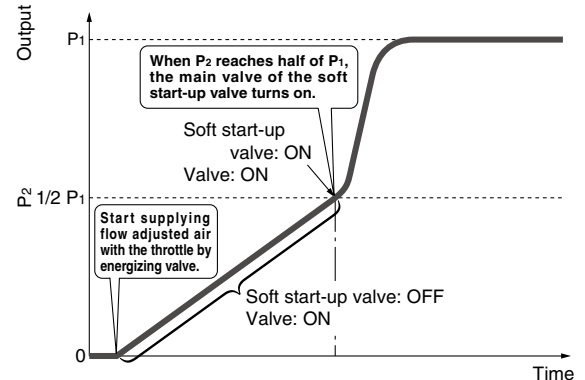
Output

$P_1$

When $P_2$ reaches half of $P_1$, the main valve of the soft start-up valve turns on.

Soft start-up valve: ON
Valve: ON

$P_2$ 1/2 $P_1$

Start supplying flow adjusted air with the throttle by energizing valve.

Soft start-up valve: OFF
Valve: ON

0

Time